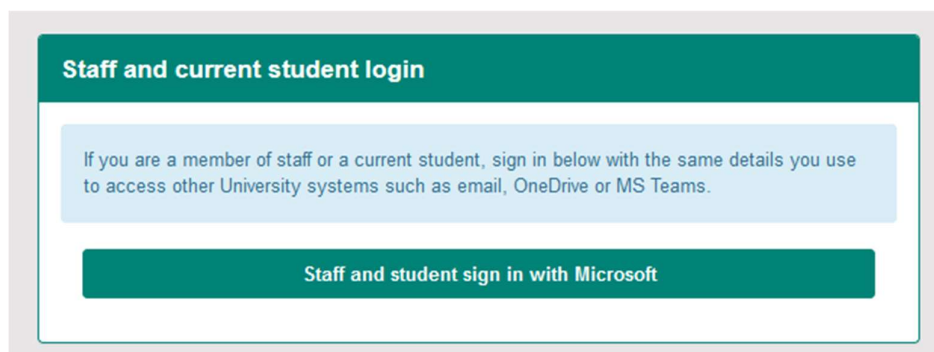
Staff and current student login

If you are a member of staff or a current student, sign in below with the same details you use to access other University systems such as email, OneDrive or MS Teams.

Staff and student sign in with Microsoft